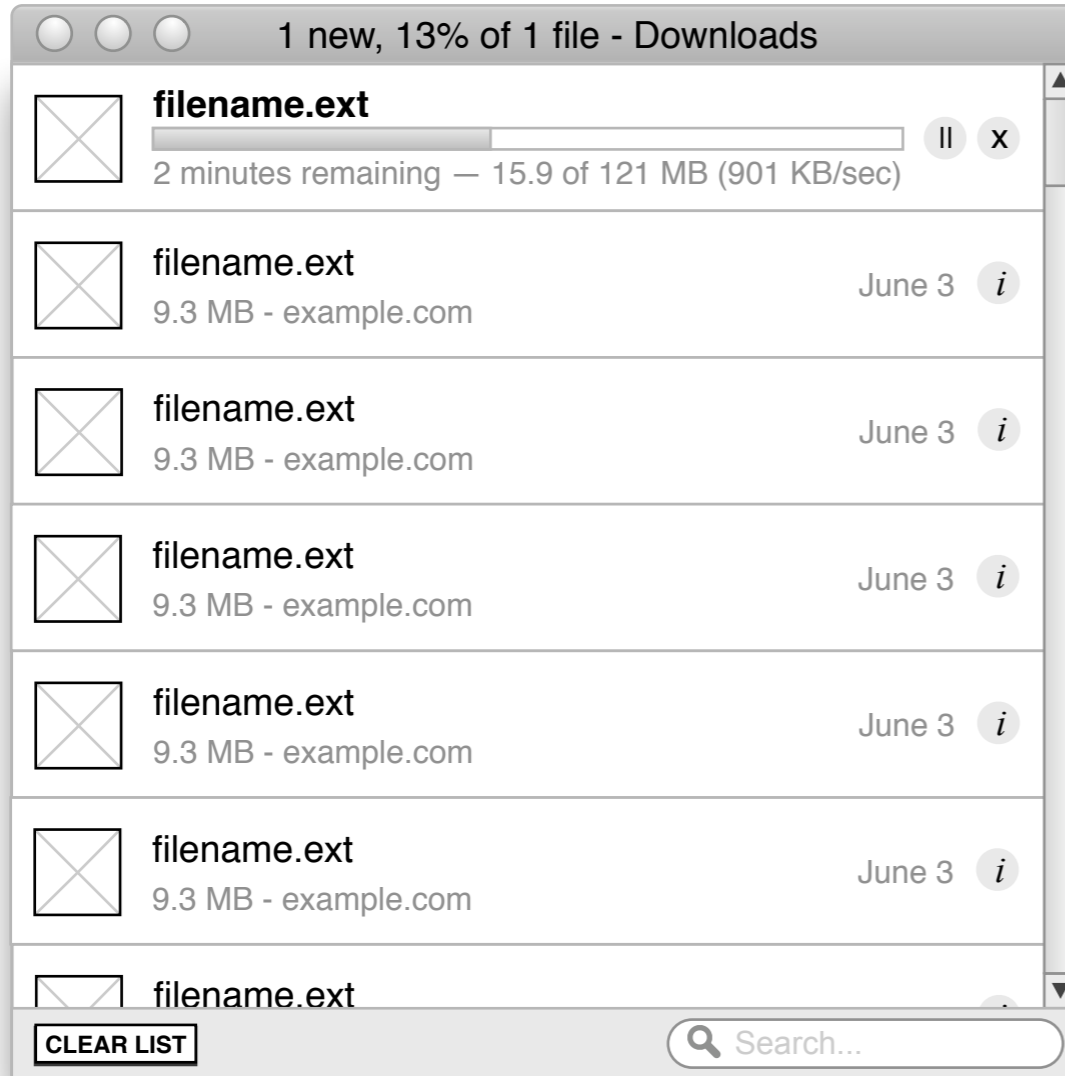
1 new, 13% of 1 file - Downloads

filename.ext
2 minutes remaining — 15.9 of 121 MB (901 KB/sec)
II x

filename.ext
9.3 MB - example.com
June 3 i

filename.ext
9.3 MB - example.com
June 3 i

filename.ext
9.3 MB - example.com
June 3 i

filename.ext
9.3 MB - example.com
June 3 i

filename.ext
9.3 MB - example.com
June 3 i

filename.ext

CLEAR LIST
Search...